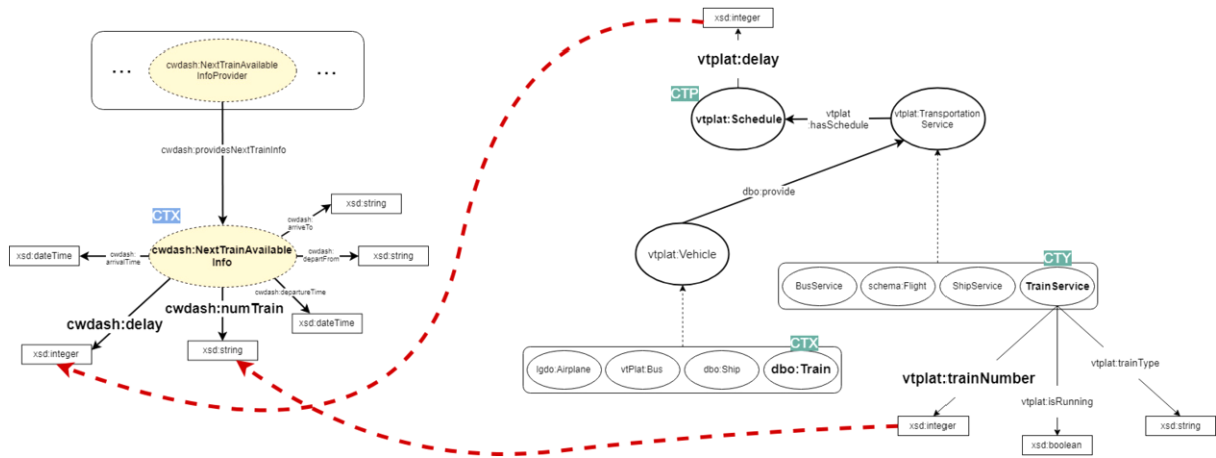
...

cwdash:NextTrainAvailable InfoProvider

...

cwdash:providesNextTrainInfo

CTX

cwdash:NextTrainAvailable Info

xsd:string

cwdash: arriveTo

xsd:dateTime

cwdash: arrivalTime

cwdash: departFrom

xsd:string

cwdash:departureTime

cwdash:numTrain

xsd:dateTime

cwdash:delay

xsd:integer

xsd:string

xsd:integer

vtplat:delay

CTP

vtplat:Schedule

vtplat :hasSchedule

vtplat:Transportation Service

dbo:provide

vtplat:Vehicle

CTY

BusService

schema:Flight

ShipService

TrainService

CTX

lgdo:Airplane

vtPlat:Bus

dbo:Ship

dbo:Train

vtplat:trainNumber

vtplat:trainType

vtplat:isRunning

xsd:integer

xsd:boolean

xsd:string